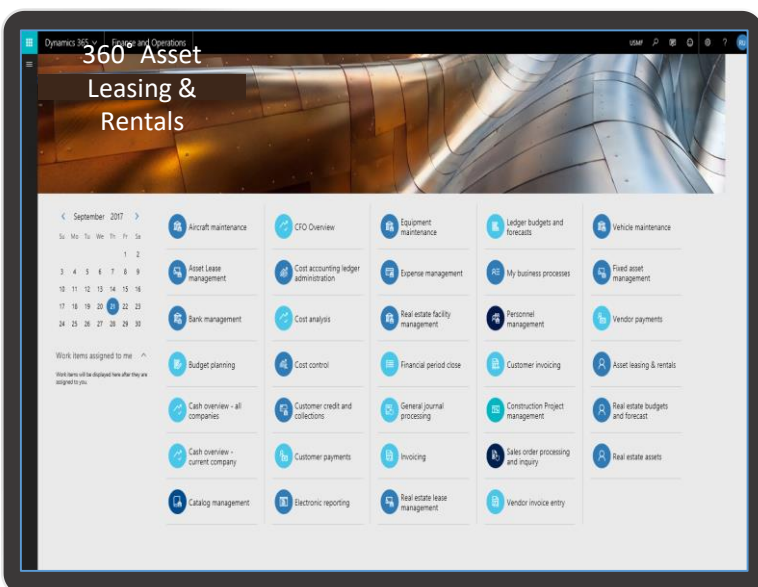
Dynamics 365 ⌄ Finance and Operations

USMF

360° Asset Leasing & Rentals

< September 2017 >

| Su | Mo | Tu | We | Th | Fr | Sa |
|---|---|---|---|---|---|---|
| | | | | | 1 | 2 |
| 3 | 4 | 5 | 6 | 7 | 8 | 9 |
| 10 | 11 | 12 | 13 | 14 | 15 | 16 |
| 17 | 18 | 19 | 20 | 21 | 22 | 23 |
| 24 | 25 | 26 | 27 | 28 | 29 | 30 |

Work items assigned to me ^

Work items will be displayed here after they are assigned to you.

Aircraft maintenance
Asset Lease management
Bank management
Budget planning
Cash overview - all companies
Cash overview - current company
Catalog management

CFO Overview
Cost accounting ledger administration
Cost analysis
Cost control
Customer credit and collections
Customer payments
Electronic reporting

Equipment maintenance
Expense management
Real estate facility management
Financial period close
General journal processing
Invoicing
Real estate lease management

Ledger budgets and forecasts
My business processes
Personnel management
Customer invoicing
Construction Project management
Sales order processing and inquiry
Vendor invoice entry

Vehicle maintenance
Fixed asset management
Vendor payments
Asset leasing & rentals
Real estate budgets and forecast
Real estate assets